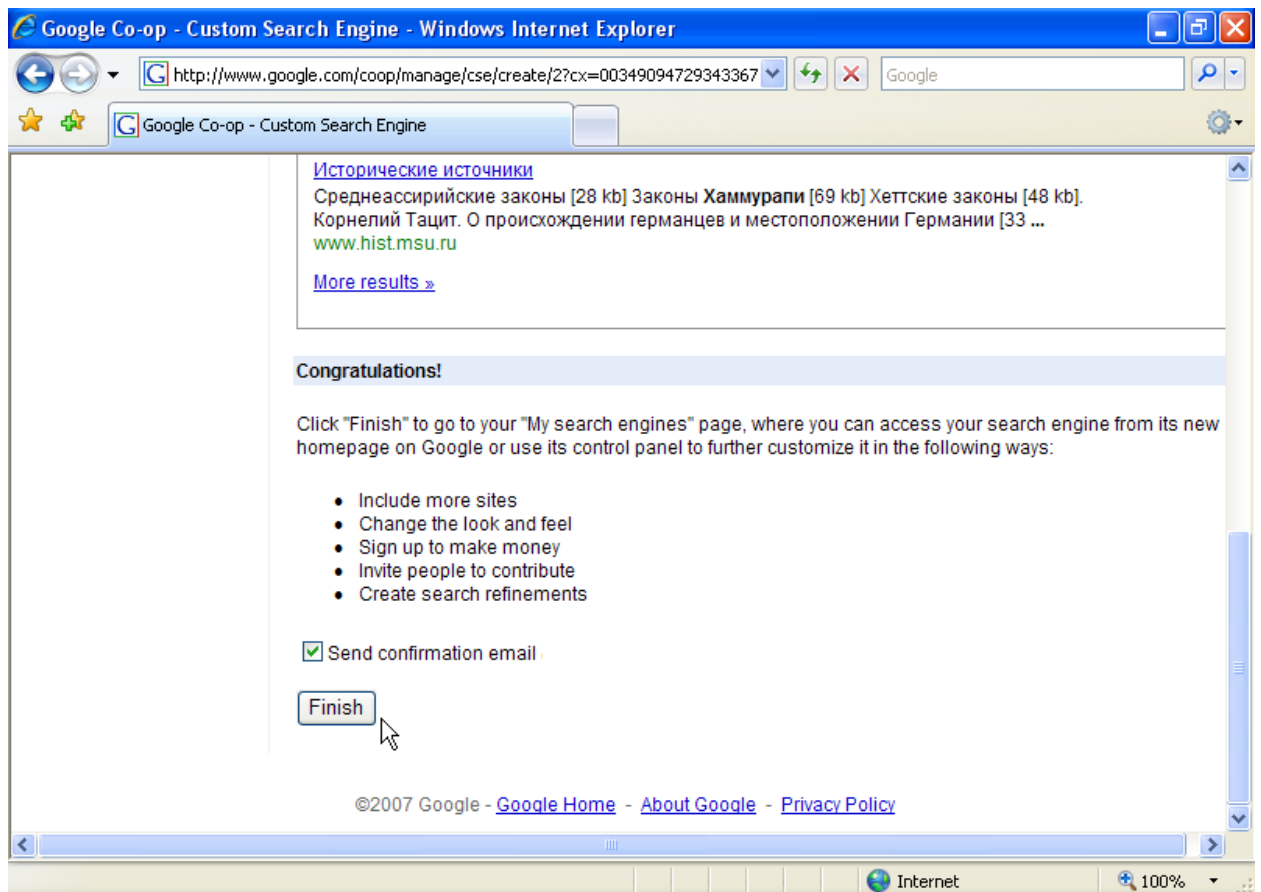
Google Co-op - Custom Search Engine - Windows Internet Explorer

http://www.google.com/coop/manage/cse/create/2?cx=00349094729343367

Google

Google Co-op - Custom Search Engine

Исторические источники

Среднеассирийские законы [28 kb] Законы **Хаммурапи** [69 kb] Хеттские законы [48 kb]. Корнелий Тацит. О происхождении германцев и местоположении Германии [33 ...

www.hist.msu.ru

More results »

Congratulations!

Click "Finish" to go to your "My search engines" page, where you can access your search engine from its new homepage on Google or use its control panel to further customize it in the following ways:

- Include more sites
- Change the look and feel
- Sign up to make money
- Invite people to contribute
- Create search refinements

Send confirmation email

Finish

©2007 Google - Google Home - About Google - Privacy Policy

Internet

100%